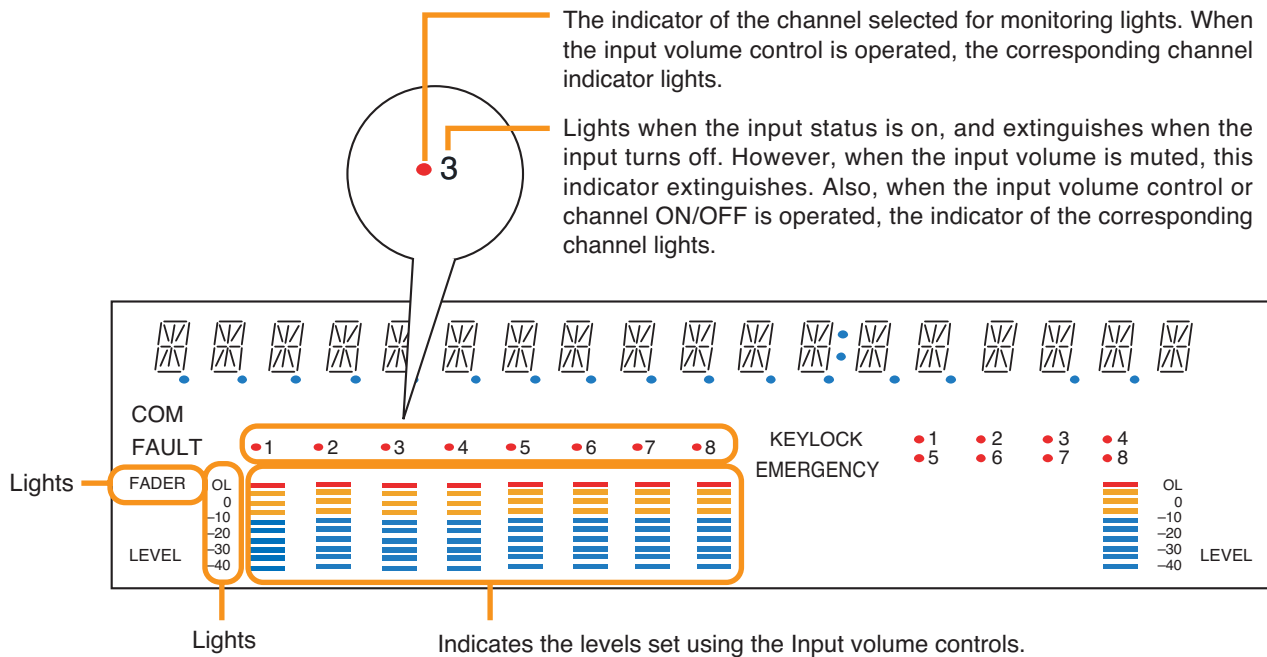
The indicator of the channel selected for monitoring lights. When the input volume control is operated, the corresponding channel indicator lights.

Lights when the input status is on, and extinguishes when the input turns off. However, when the input volume is muted, this indicator extinguishes. Also, when the input volume control or channel ON/OFF is operated, the indicator of the corresponding channel lights.

3

COM
FAULT

1 2 3 4 5 6 7 8

KEYLOCK
EMERGENCY

1 2 3 4
5 6 7 8

Lights

FADER

OL
0
–10
–20
–30
–40

LEVEL

OL
0
–10
–20
–30
–40

LEVEL

Lights

Indicates the levels set using the Input volume controls.